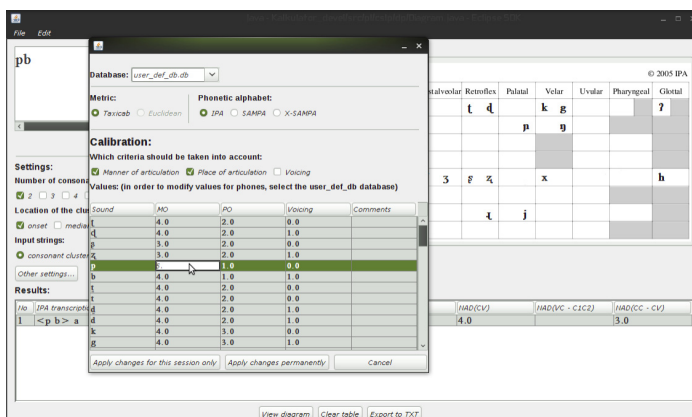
File Edit

pb

Database: user_def_db.db

Metric:
Taxicab Euclidean

Phonetic alphabet:
IPA SAMPA X-SAMPA

Calibration:
Which criteria should be taken into account:
Manner of articulation Place of articulation Voicing
Values: (in order to modify values for phones, select the user_def_db database)

| Sound | MO | PO | Voicing | Comments |
|---|---|---|---|---|
| t | 4.0 | 2.0 | 0.0 | |
| d | 4.0 | 2.0 | 1.0 | |
| ʑ | 3.0 | 2.0 | 0.0 | |
| z | 3.0 | 2.0 | 1.0 | |
| p | | 1.0 | 0.0 | |
| b | 4.0 | 1.0 | 1.0 | |
| t | 4.0 | 2.0 | 0.0 | |
| t | 4.0 | 2.0 | 0.0 | |
| d | 4.0 | 2.0 | 1.0 | |
| d | 4.0 | 2.0 | 1.0 | |
| k | 4.0 | 3.0 | 0.0 | |
| g | 4.0 | 3.0 | 1.0 | |

Apply changes for this session only Apply changes permanently Cancel

© 2005 IPA
ntalveolar Retroflex Palatal Velar Uvular Pharyngeal Glottal
ʈ ɖ k g ʔ
ɲ ŋ
ʒ ʂ ʐ x h
ɻ j

Settings:
Number of conson
2 3 4
Location of the clu
onset medi
Input strings:
consonant cluste
Other settings...
Results:

| No | IPA transcripti | HAD(CV) | HAD(VC - C1C2) | HAD(CC - CV) |
|---|---|---|---|---|
| 1 | <p b> a | 4.0 | | 3.0 |

View diagram Clear table Export to TXT